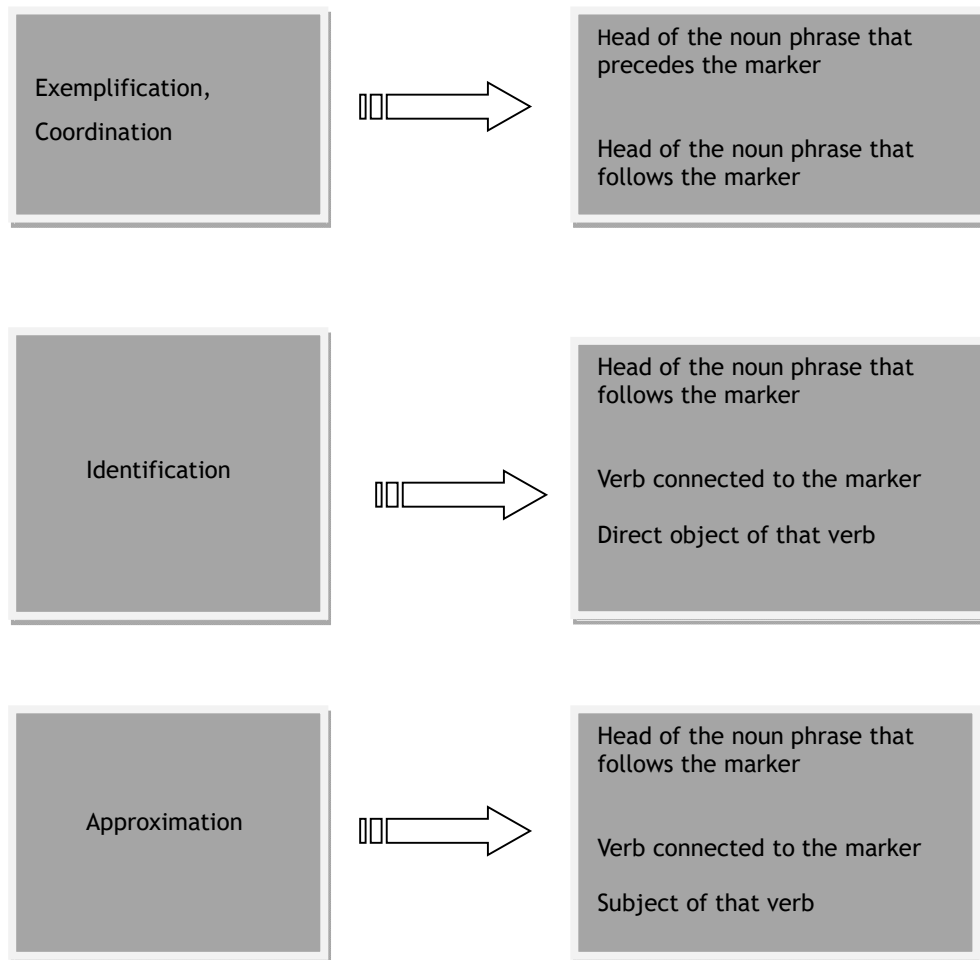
Exemplification,

Coordination

Head of the noun phrase that precedes the marker

Head of the noun phrase that follows the marker

Identification

Head of the noun phrase that follows the marker

Verb connected to the marker

Direct object of that verb

Approximation

Head of the noun phrase that follows the marker

Verb connected to the marker

Subject of that verb